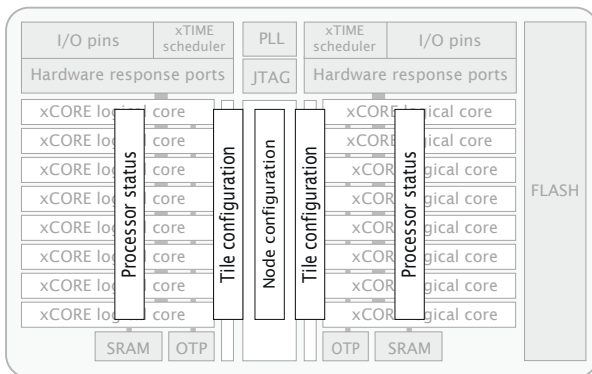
I/O pins
xTIME scheduler
PLL
xTIME scheduler
I/O pins
Hardware response ports
JTAG
Hardware response ports

xCORE lo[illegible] core
xCORE lo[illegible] core
xCORE lo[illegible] core
xCORE lo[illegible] core
xCORE lo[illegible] core
xCORE lo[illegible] core
xCORE lo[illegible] core
xCORE lo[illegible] core

Processor status
Tile configuration
Node configuration
Tile configuration
Processor status

xCORE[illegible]ical core
xCORE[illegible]ical core
xCOR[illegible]gical core
xCOR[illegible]gical core
xCOR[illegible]gical core
xCOR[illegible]gical core
xCOR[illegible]gical core
xCOR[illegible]gical core

FLASH

SRAM
OTP
OTP
SRAM